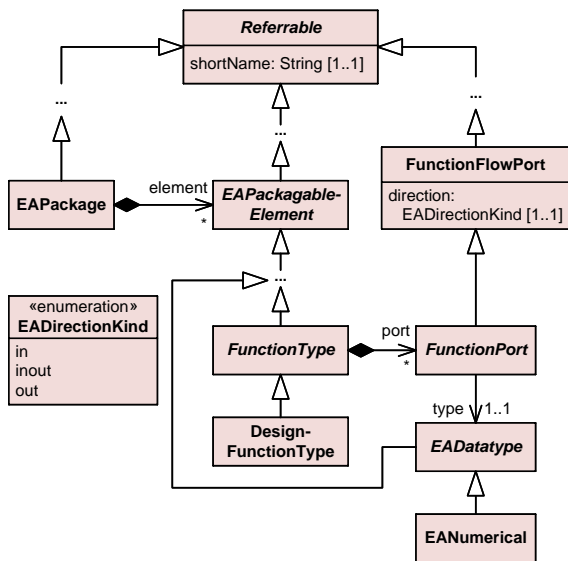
Referrable

shortName: String [1..1]

...

...

...

EAPackage

element

*

EAPackagable-Element

FunctionFlowPort

direction: EADirectionKind [1..1]

«enumeration»
EADirectionKind

in
inout
out

...

FunctionType

port

*

FunctionPort

Design-FunctionType

type 1..1

EADatatype

EANumerical